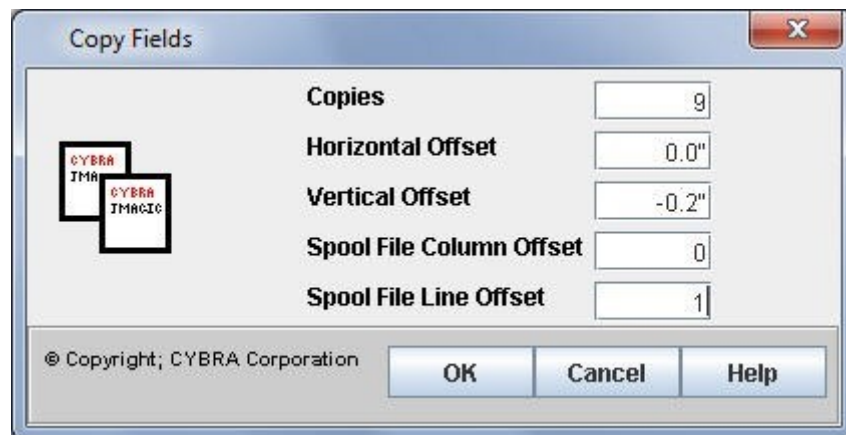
Copy Fields

X

CYBRA
JMA

CYBRA
JMAGIC

Copies 9

Horizontal Offset 0.0"

Vertical Offset -0.2"

Spool File Column Offset 0

Spool File Line Offset 1

© Copyright; CYBRA Corporation

OK

Cancel

Help